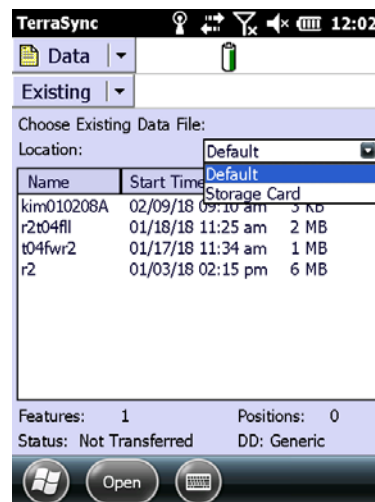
TerraSync 12:02

Data

Existing

Choose Existing Data File:

Location: Default

Default
Storage Card

| Name | Start Time | |
|---|---|---|
| kim010208A | 02/09/18 09:10 am | 3 KB |
| r2t04fll | 01/18/18 11:25 am | 2 MB |
| t04fwr2 | 01/17/18 11:34 am | 1 MB |
| r2 | 01/03/18 02:15 pm | 6 MB |

Features: 1 Positions: 0
Status: Not Transferred DD: Generic

Open